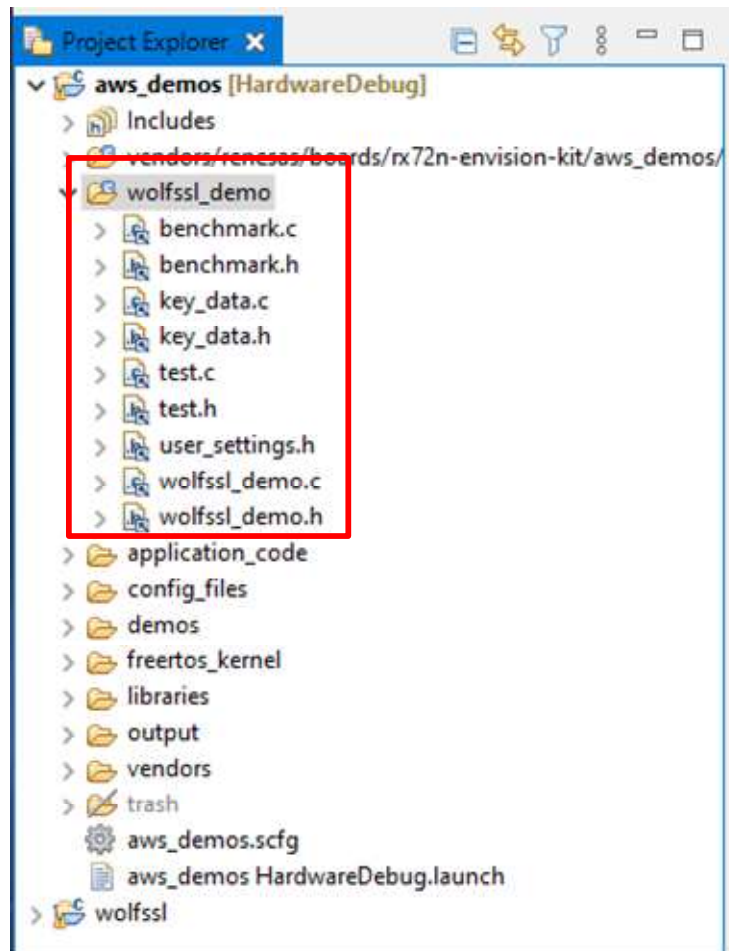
Project Explorer ✕

aws_demos [HardwareDebug]
Includes
vendors/renesas/boards/rx72n-envision-kit/aws_demos/
wolfssl_demo
benchmark.c
benchmark.h
key_data.c
key_data.h
test.c
test.h
user_settings.h
wolfssl_demo.c
wolfssl_demo.h
application_code
config_files
demos
freertos_kernel
libraries
output
vendors
trash
aws_demos.scfg
aws_demos HardwareDebug.launch
wolfssl